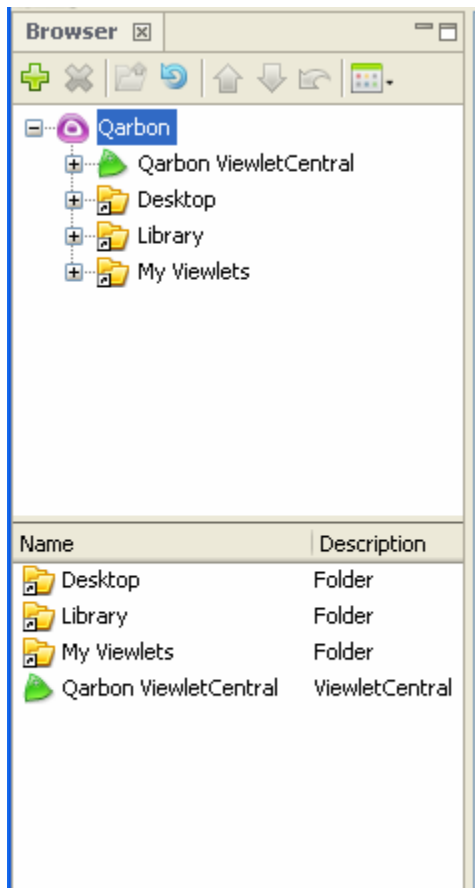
Browser

Qarbon
Qarbon ViewletCentral
Desktop
Library
My Viewlets

| Name | Description |
|---|---|
| Desktop | Folder |
| Library | Folder |
| My Viewlets | Folder |
| Qarbon ViewletCentral | ViewletCentral |